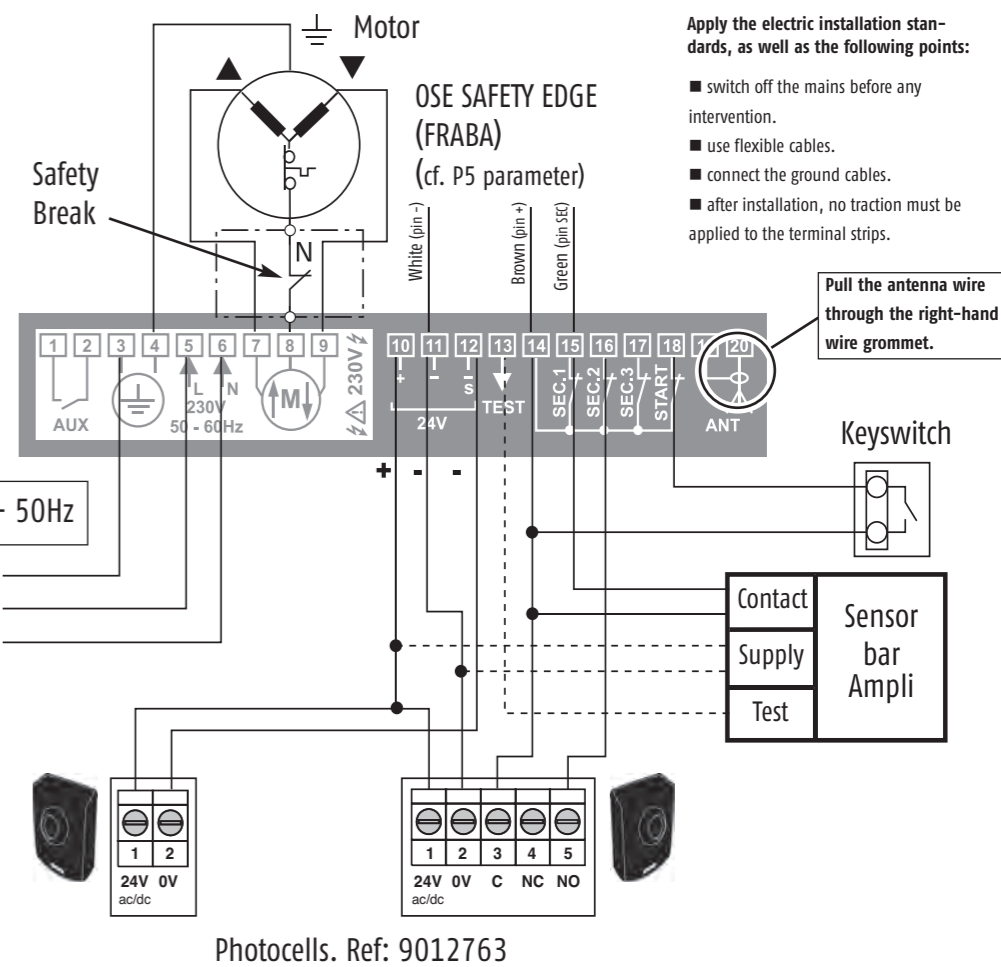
Motor

Apply the electric installation standards, as well as the following points:

■ switch off the mains before any intervention.
■ use flexible cables.
■ connect the ground cables.
■ after installation, no traction must be applied to the terminal strips.

OSE SAFETY EDGE (FRABA) (cf. P5 parameter)

Safety Break

N

White (pin -)
Brown (pin +)
Green (pin SEC)

Pull the antenna wire through the right-hand wire grommet.

1 2 3 4 5 6 7 8 9 10 11 12 13 14 15 16 17 18 19 20

AUX
L N
230V
50 - 60Hz
M
230V
+ - S
24V
TEST
SEC.1 SEC.2 SEC.3 START
ANT

Keyswitch

+ - -

- 50Hz

Contact
Supply
Test
Sensor bar Ampli

1 2
24V 0V
ac/dc

1 2 3 4 5
24V 0V C NC NO
ac/dc

Photocells. Ref: 9012763